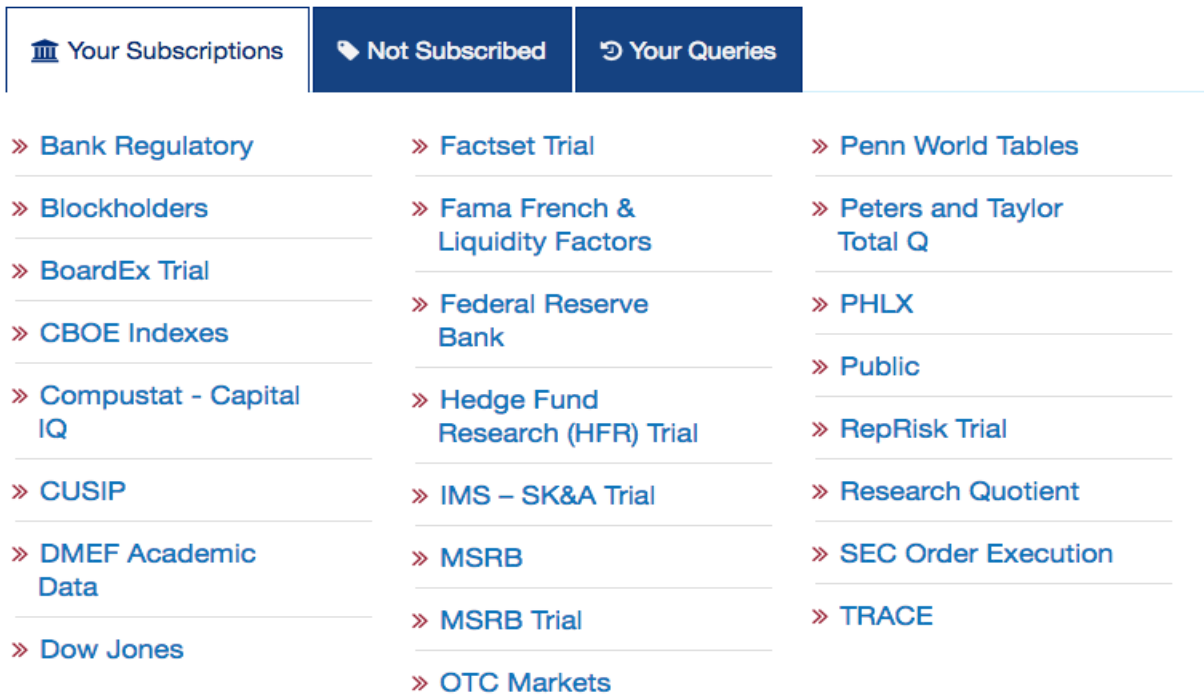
Your Subscriptions
Not Subscribed
Your Queries

» Bank Regulatory
» Blockholders
» BoardEx Trial
» CBOE Indexes
» Compustat - Capital IQ
» CUSIP
» DMEF Academic Data
» Dow Jones

» Factset Trial
» Fama French & Liquidity Factors
» Federal Reserve Bank
» Hedge Fund Research (HFR) Trial
» IMS – SK&A Trial
» MSRB
» MSRB Trial
» OTC Markets

» Penn World Tables
» Peters and Taylor Total Q
» PHLX
» Public
» RepRisk Trial
» Research Quotient
» SEC Order Execution
» TRACE